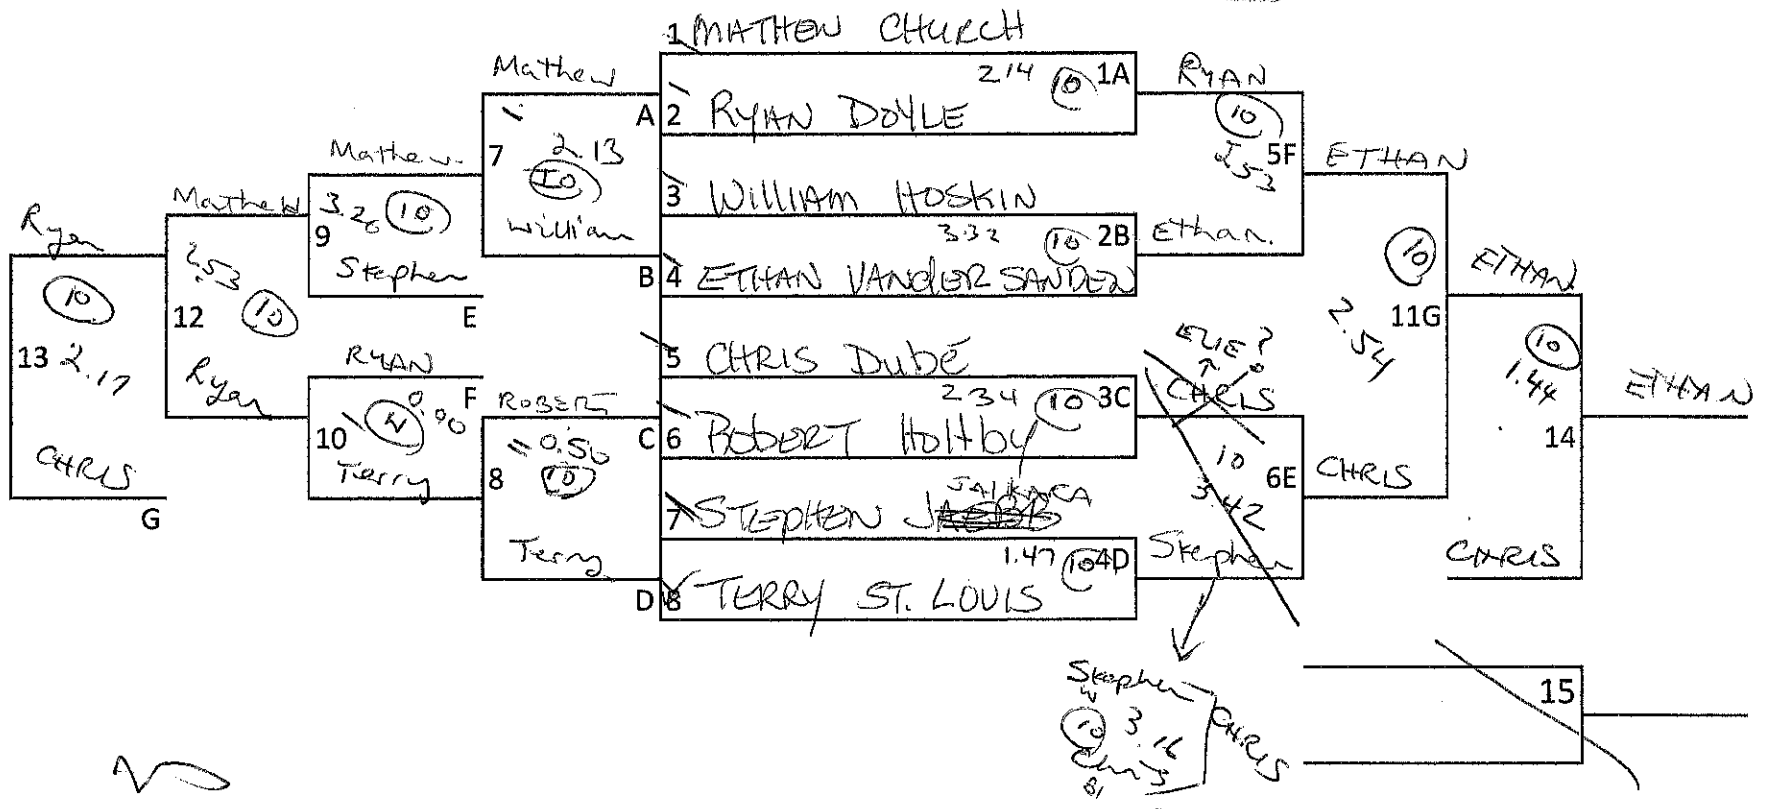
1 MATHEW CHURCH
2 RYAN DOYLE
3 WILLIAM HOSKIN
4 ETHAN VANDERSANDEN
5 CHRIS DUBÉ
6 ROBERT HOLTBY
7 STEPHEN JACOB JAMAICA
8 TERRY ST. LOUIS

2.14 10 1A
3.32 10 2B
2.34 10 3C
1.47 10 4D

A
B
C
D

Mathew
7 2.13 10
William

ROBERT
8 0.56 10
Terry

Mathew
9 3.26 10
Stephen
E

RYAN
10 0.00 4
Terry
F

Mathew
12 2.53 10
Ryan

Ryan
13 2.17 10
CHRIS
G

RYAN
10 2.53 5F
Ethan

ETHAN
11G 10 2.54

ELIE?
CHRIS
10 3.42 6E
Stephen
CHRIS

ETHAN
10 1.44
14
ETHAN

CHRIS

Stephen
10 3.16
Chris
CHRIS
15